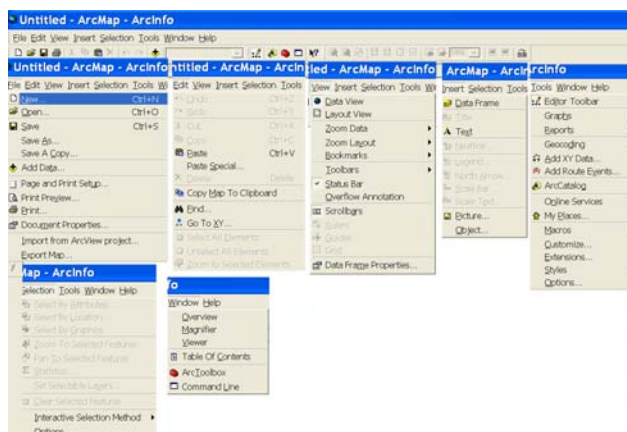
Untitled - ArcMap - ArcInfo
File Edit View Insert Selection Tools Window Help

Untitled - ArcMap - ArcInfo
File Edit View Insert Selection Tools Wi
New... Ctrl+N
Open... Ctrl+O
Save Ctrl+S
Save As...
Save A Copy...
Add Data...
Page and Print Setup...
Print Preview...
Print...
Document Properties...
Import from ArcView project...
Export Map...

Untitled - ArcMap - ArcIn
Edit View Insert Selection Tools
Undo Ctrl+Z
Redo Ctrl+Y
Cut Ctrl+X
Copy Ctrl+C
Paste Ctrl+V
Paste Special...
Delete Delete
Copy Map To Clipboard
Find...
Go To XY...
Select All Elements
Unselect All Elements
Zoom to Selected Elements

Untitled - ArcMap - ArcInfo
View Insert Selection Tools W
Data View
Layout View
Zoom Data
Zoom Layout
Bookmarks
Toolbars
Status Bar
Overflow Annotation
Scrollbars
Rulers
Guides
Grid
Data Frame Properties...

ArcMap - ArcIn
Insert Selection Tools
Data Frame
Title
Text
Neatline
Legend
North Arrow
Scale Bar
Scale Text
Picture...
Object...

rcInfo
Tools Window Help
Editor Toolbar
Graphs
Reports
Geocoding
Add XY Data...
Add Route Events...
ArcCatalog
Online Services
My Places...
Macros
Customize...
Extensions...
Styles
Options...

Map - ArcInfo
Selection Tools Window Help
Select By Attributes...
Select By Location...
Select By Graphics
Zoom To Selected Features
Pan To Selected Features
Statistics...
Set Selectable Layers...
Clear Selected Features
Interactive Selection Method
Options...

fo
Window Help
Overview
Magnifier
Viewer
Table Of Contents
ArcToolbox
Command Line